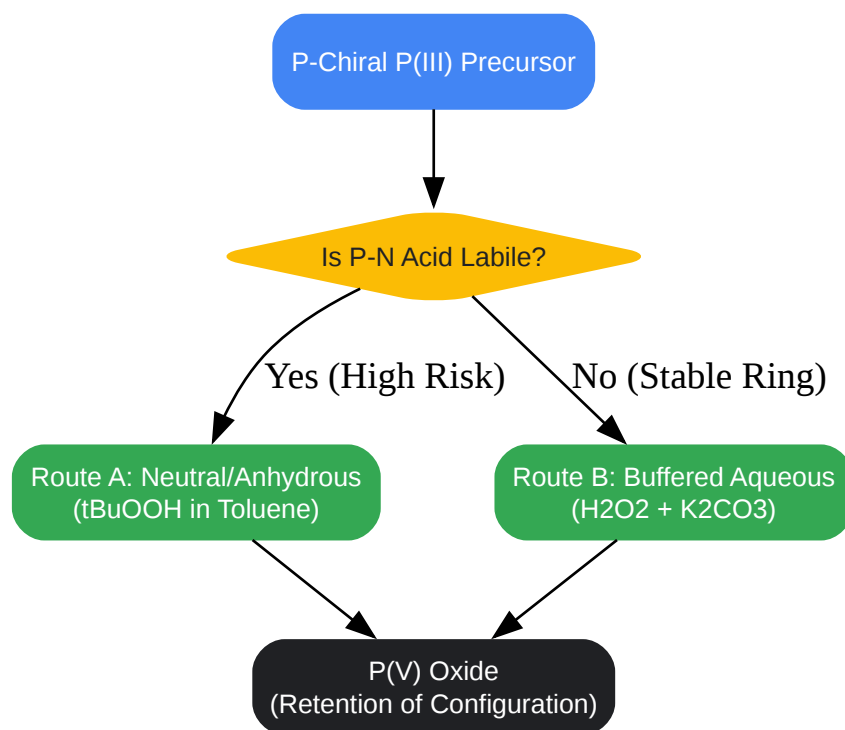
P-Chiral P(III) Precursor

Is P-N Acid Labile?

Yes (High Risk)

No (Stable Ring)

Route A: Neutral/Anhydrous (tBuOOH in Toluene)

Route B: Buffered Aqueous (H2O2 + K2CO3)

P(V) Oxide (Retention of Configuration)